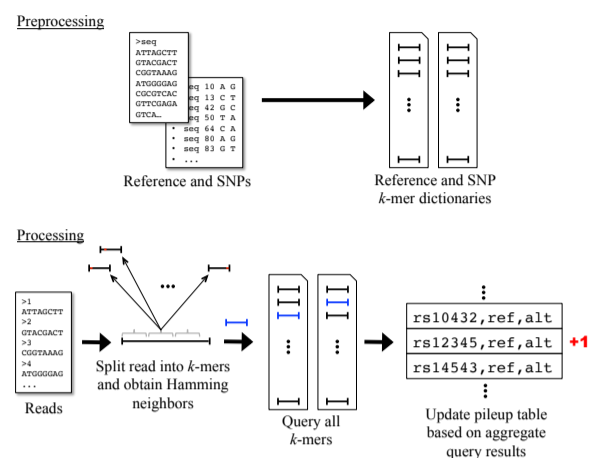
Preprocessing

>seq
ATTAGCTT
GTACGACT
CGGTAAAG
ATGGGGAG
CGCGTCAC
GTTCGAGA
GTCA...

seq 10 A G
seq 13 C T
seq 42 G C
seq 50 T A
• seq 64 C A
• seq 80 A G
• seq 83 G T
• ...

Reference and SNPs

Reference and SNP $k$-mer dictionaries

Processing

>1
ATTAGCTT
>2
GTACGACT
>3
CGGTAAAG
>4
ATGGGGAG
...

Reads

Split read into $k$-mers and obtain Hamming neighbors

Query all $k$-mers

rs10432,ref,alt
rs12345,ref,alt +1
rs14543,ref,alt

Update pileup table based on aggregate query results